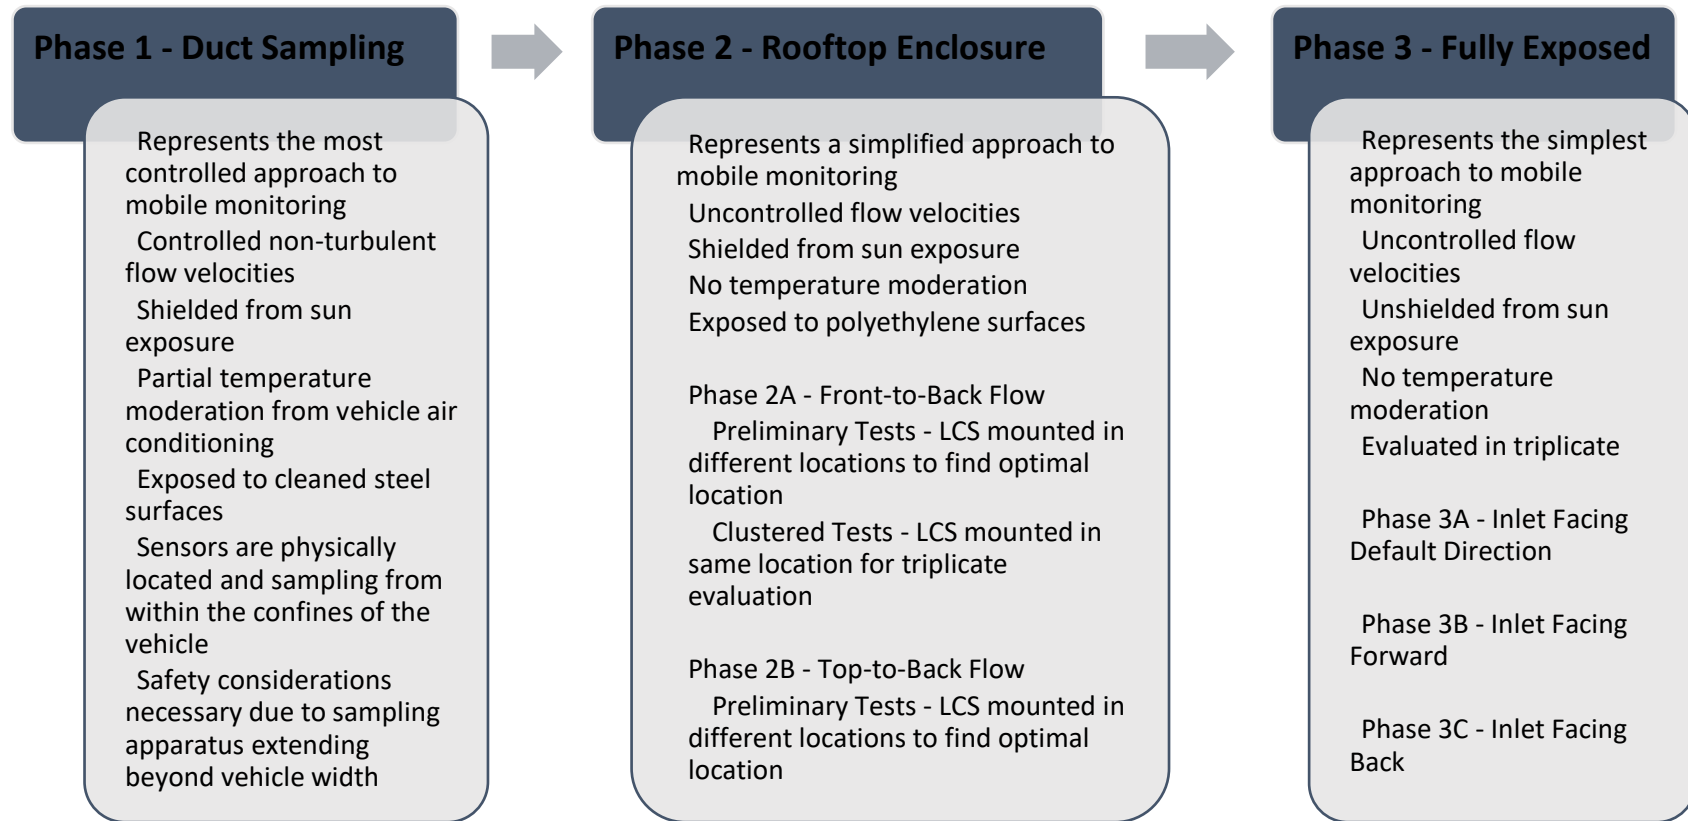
Phase 1 - Duct Sampling

Represents the most controlled approach to mobile monitoring

Controlled non-turbulent flow velocities

Shielded from sun exposure

Partial temperature moderation from vehicle air conditioning

Exposed to cleaned steel surfaces

Sensors are physically located and sampling from within the confines of the vehicle

Safety considerations necessary due to sampling apparatus extending beyond vehicle width

Phase 2 - Rooftop Enclosure

Represents a simplified approach to mobile monitoring

Uncontrolled flow velocities

Shielded from sun exposure

No temperature moderation

Exposed to polyethylene surfaces

Phase 2A - Front-to-Back Flow

Preliminary Tests - LCS mounted in different locations to find optimal location

Clustered Tests - LCS mounted in same location for triplicate evaluation

Phase 2B - Top-to-Back Flow

Preliminary Tests - LCS mounted in different locations to find optimal location

Phase 3 - Fully Exposed

Represents the simplest approach to mobile monitoring

Uncontrolled flow velocities

Unshielded from sun exposure

No temperature moderation

Evaluated in triplicate

Phase 3A - Inlet Facing Default Direction

Phase 3B - Inlet Facing Forward

Phase 3C - Inlet Facing Back